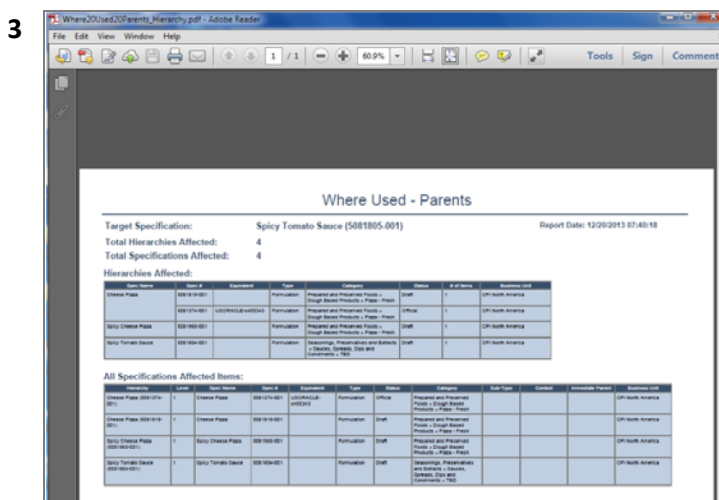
3

Where20Used20Parents_Hierarchy.pdf - Adobe Reader

File Edit View Window Help

1 / 1 60.9%

Tools Sign Comment

Where Used - Parents

Target Specification: Spicy Tomato Sauce (5081805-001) Report Date: 12/20/2013 07:40:18

Total Hierarchies Affected: 4

Total Specifications Affected: 4

Hierarchies Affected:

| Spec Name | Spec # | Equivalent | Type | Category | Status | # of Items | Business Unit |
|---|---|---|---|---|---|---|---|
| Cheese Pizza | 5081818-001 | | Formulation | Prepared and Preserved Foods » Dough Based Products » Pizza - Fresh | Draft | 1 | CPI North America |
| | 5081074-001 | USGRADLB-w455343 | Formulation | Prepared and Preserved Foods » Dough Based Products » Pizza - Fresh | Official | 1 | CPI North America |
| Spicy Cheese Pizza | 5081960-001 | | Formulation | Prepared and Preserved Foods » Dough Based Products » Pizza - Fresh | Draft | 1 | CPI North America |
| Spicy Tomato Sauce | 5081804-001 | | Formulation | Seasonings, Preservatives and Extracts » Sauces, Spreads, Dips and Condiments » TBD | Draft | 1 | CPI North America |

All Specifications Affected Items:

| Hierarchy | Level | Spec Name | Spec # | Equivalent | Type | Status | Category | Sub-Type | Context | Immediate Parent | Business Unit |
|---|---|---|---|---|---|---|---|---|---|---|---|
| Cheese Pizza (5081074-001) | 1 | Cheese Pizza | 5081074-001 | USGRADLB-w455343 | Formulation | Official | Prepared and Preserved Foods » Dough Based Products » Pizza - Fresh | | | | CPI North America |
| Cheese Pizza (5081818-001) | 1 | Cheese Pizza | 5081818-001 | | Formulation | Draft | Prepared and Preserved Foods » Dough Based Products » Pizza - Fresh | | | | CPI North America |
| Spicy Cheese Pizza (5081960-001) | 1 | Spicy Cheese Pizza | 5081960-001 | | Formulation | Draft | Prepared and Preserved Foods » Dough Based Products » Pizza - Fresh | | | | CPI North America |
| Spicy Tomato Sauce (5081804-001) | 1 | Spicy Tomato Sauce | 5081804-001 | | Formulation | Draft | Seasonings, Preservatives and Extracts » Sauces, Spreads, Dips and Condiments » TBD | | | | CPI North America |